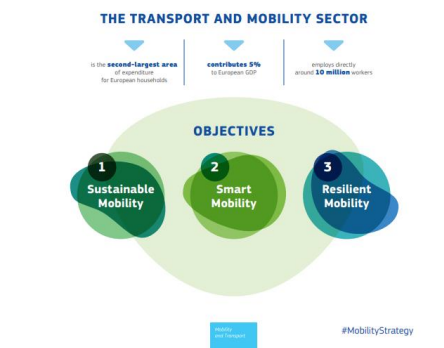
THE TRANSPORT AND MOBILITY SECTOR

is the **second-largest area** of expenditure for European households

**contributes 5%** to European GDP

employs directly around **10 million** workers

OBJECTIVES

1
Sustainable Mobility

2
Smart Mobility

3
Resilient Mobility

Mobility and Transport

#MobilityStrategy